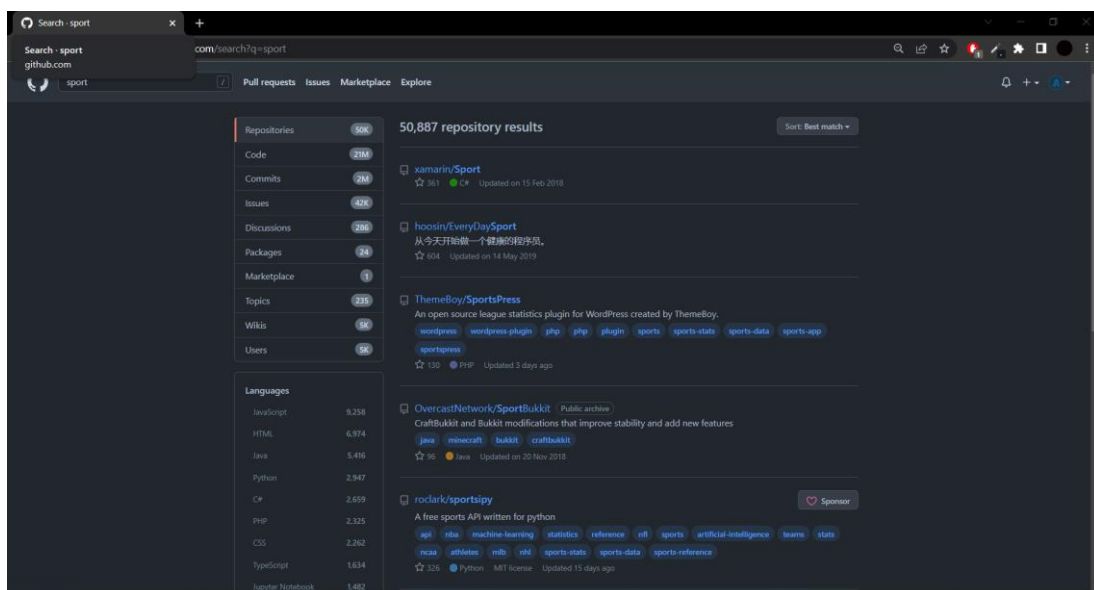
Search · sport

Search · sport
github.com

com/search?q=sport

sport

/

Pull requests Issues Marketplace Explore

| | |
|---|---|
| Repositories | 50K |
| Code | 21M |
| Commits | 2M |
| Issues | 42K |
| Discussions | 286 |
| Packages | 24 |
| Marketplace | 1 |
| Topics | 235 |
| Wikis | 5K |
| Users | 5K |

Languages

| | |
|---|---|
| JavaScript | 9,258 |
| HTML | 6,974 |
| Java | 5,416 |
| Python | 2,947 |
| C# | 2,659 |
| PHP | 2,325 |
| CSS | 2,262 |
| TypeScript | 1,634 |
| Jupyter Notebook | 1,482 |

50,887 repository results

Sort: Best match

xamarin/Sport
361 C# Updated on 15 Feb 2018

hoosin/EveryDaySport
从今天开始做一个健康的程序员。
604 Updated on 14 May 2019

ThemeBoy/SportsPress
An open source league statistics plugin for WordPress created by ThemeBoy.
wordpress wordpress-plugin php php plugin sports sports-stats sports-data sports-app sportspress
130 PHP Updated 3 days ago

OvercastNetwork/SportBukkit Public archive
CraftBukkit and Bukkit modifications that improve stability and add new features
java minecraft bukkit craftbukkit
96 Java Updated on 20 Nov 2018

roclark/sportsipy
Sponsor
A free sports API written for python
api nba machine-learning statistics reference nfl sports artificial-intelligence teams stats ncaa athletes mlb nhl sports-stats sports-data sports-reference
326 Python MIT license Updated 15 days ago